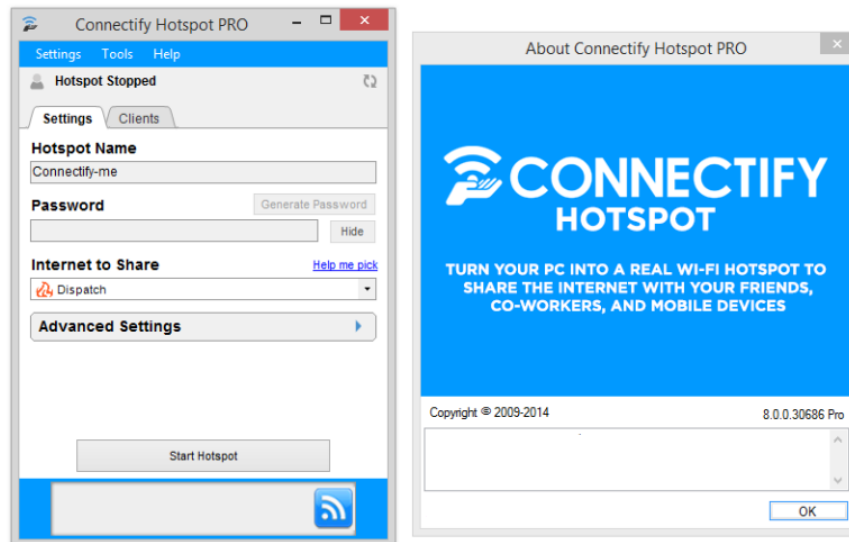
Connectify Hotspot PRO

Settings Tools Help

Hotspot Stopped

Settings Clients

Hotspot Name

Connectify-me

Password

Generate Password

Hide

Internet to Share

Help me pick

Dispatch

Advanced Settings

Start Hotspot

About Connectify Hotspot PRO

CONNECTIFY
HOTSPOT

TURN YOUR PC INTO A REAL WI-FI HOTSPOT TO SHARE THE INTERNET WITH YOUR FRIENDS, CO-WORKERS, AND MOBILE DEVICES

Copyright © 2009-2014

8.0.0.30686 Pro

OK